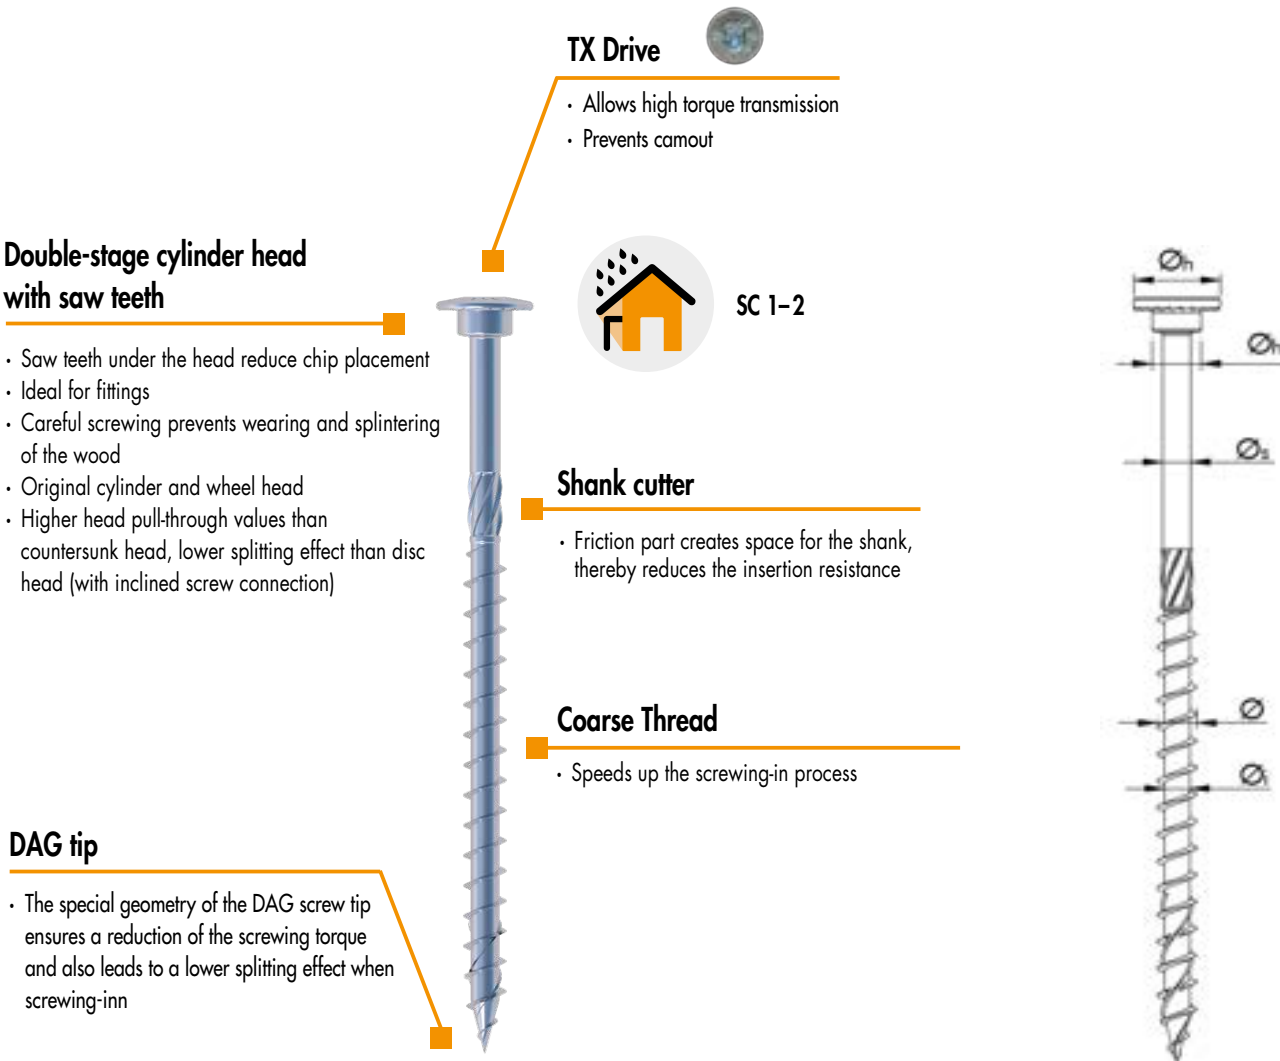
TX Drive

- Allows high torque transmission
- Prevents camout

Double-stage cylinder head with saw teeth

- Saw teeth under the head reduce chip placement
- Ideal for fittings
- Careful screwing prevents wearing and splintering of the wood
- Original cylinder and wheel head
- Higher head pull-through values than countersunk head, lower splitting effect than disc head (with inclined screw connection)

SC 1–2

Shank cutter

- Friction part creates space for the shank, thereby reduces the insertion resistance

Coarse Thread

- Speeds up the screwing-in process

DAG tip

- The special geometry of the DAG screw tip ensures a reduction of the screwing torque and also leads to a lower splitting effect when screwing-inn

$Ø_h$
$Ø_h$
$Ø_s$
$Ø$
$Ø_i$